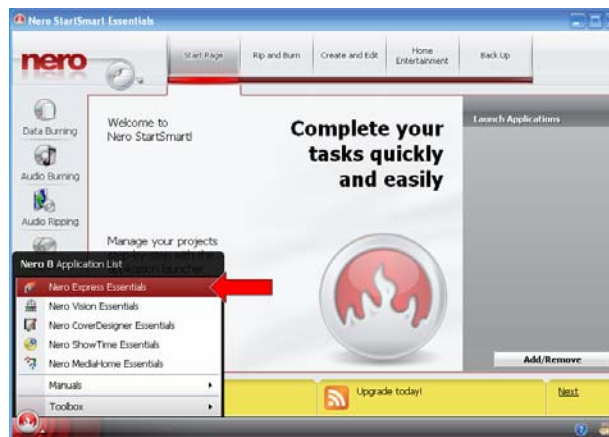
Nero StartSmart Essentials

nero

Start Page | Rip and Burn | Create and Edit | Home Entertainment | Back Up

Data Burning

Audio Burning

Audio Ripping

Welcome to Nero StartSmart!

Complete your tasks quickly and easily

Launch Applications

Manage your projects

Nero 8 Application List

Nero Express Essentials

Nero Vision Essentials

Nero CoverDesigner Essentials

Nero ShowTime Essentials

Nero MediaHome Essentials

Manuals

Toolbox

Add/Remove

Upgrade today!

Next